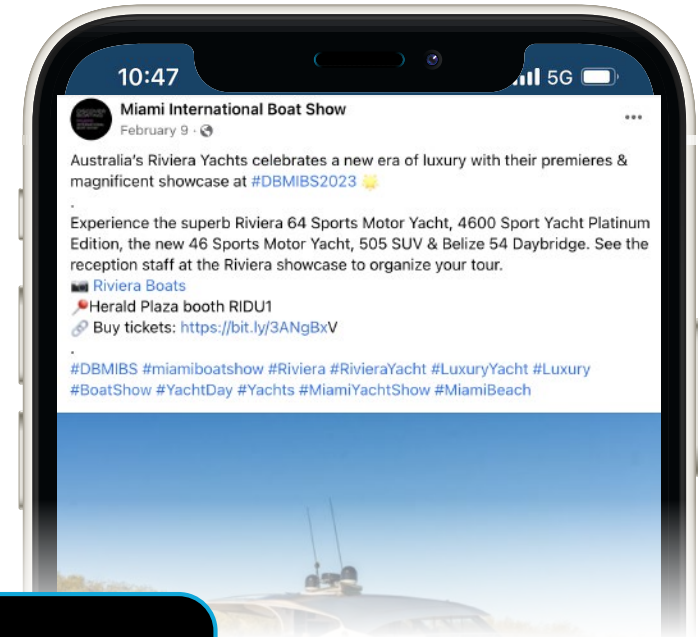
10:47

5G

Miami International Boat Show

February 9 ·

...

Australia's Riviera Yachts celebrates a new era of luxury with their premieres & magnificent showcase at #DBMIBS2023 🌟

.

Experience the superb Riviera 64 Sports Motor Yacht, 4600 Sport Yacht Platinum Edition, the new 46 Sports Motor Yacht, 505 SUV & Belize 54 Daybridge. See the reception staff at the Riviera showcase to organize your tour.

📷 Riviera Boats
📍Herald Plaza booth RIDU1
🔗 Buy tickets: https://bit.ly/3ANgBxV

.

#DBMIBS #miamiboatshow #Riviera #RivieraYacht #LuxuryYacht #Luxury #BoatShow #YachtDay #Yachts #MiamiYachtShow #MiamiBeach